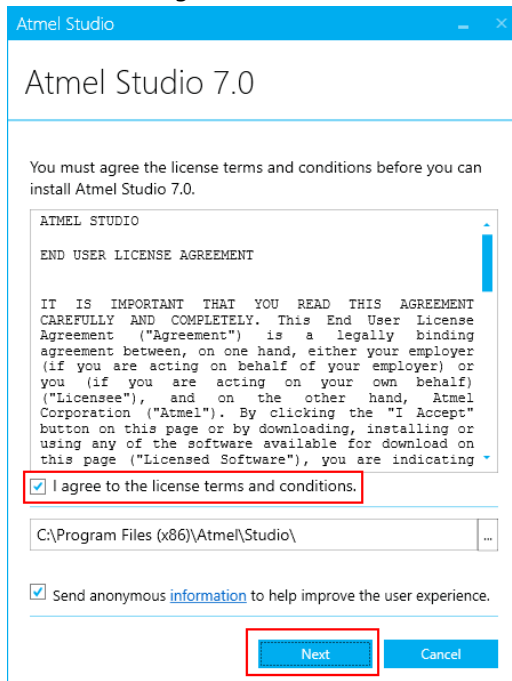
Atmel Studio

Atmel Studio 7.0

You must agree the license terms and conditions before you can install Atmel Studio 7.0.

ATMEL STUDIO

END USER LICENSE AGREEMENT

IT IS IMPORTANT THAT YOU READ THIS AGREEMENT CAREFULLY AND COMPLETELY. This End User License Agreement ("Agreement") is a legally binding agreement between, on one hand, either your employer (if you are acting on behalf of your employer) or you (if you are acting on your own behalf) ("Licensee"), and on the other hand, Atmel Corporation ("Atmel"). By clicking the "I Accept" button on this page or by downloading, installing or using any of the software available for download on this page ("Licensed Software"), you are indicating

I agree to the license terms and conditions.

C:\Program Files (x86)\Atmel\Studio\

...

Send anonymous information to help improve the user experience.

Next

Cancel